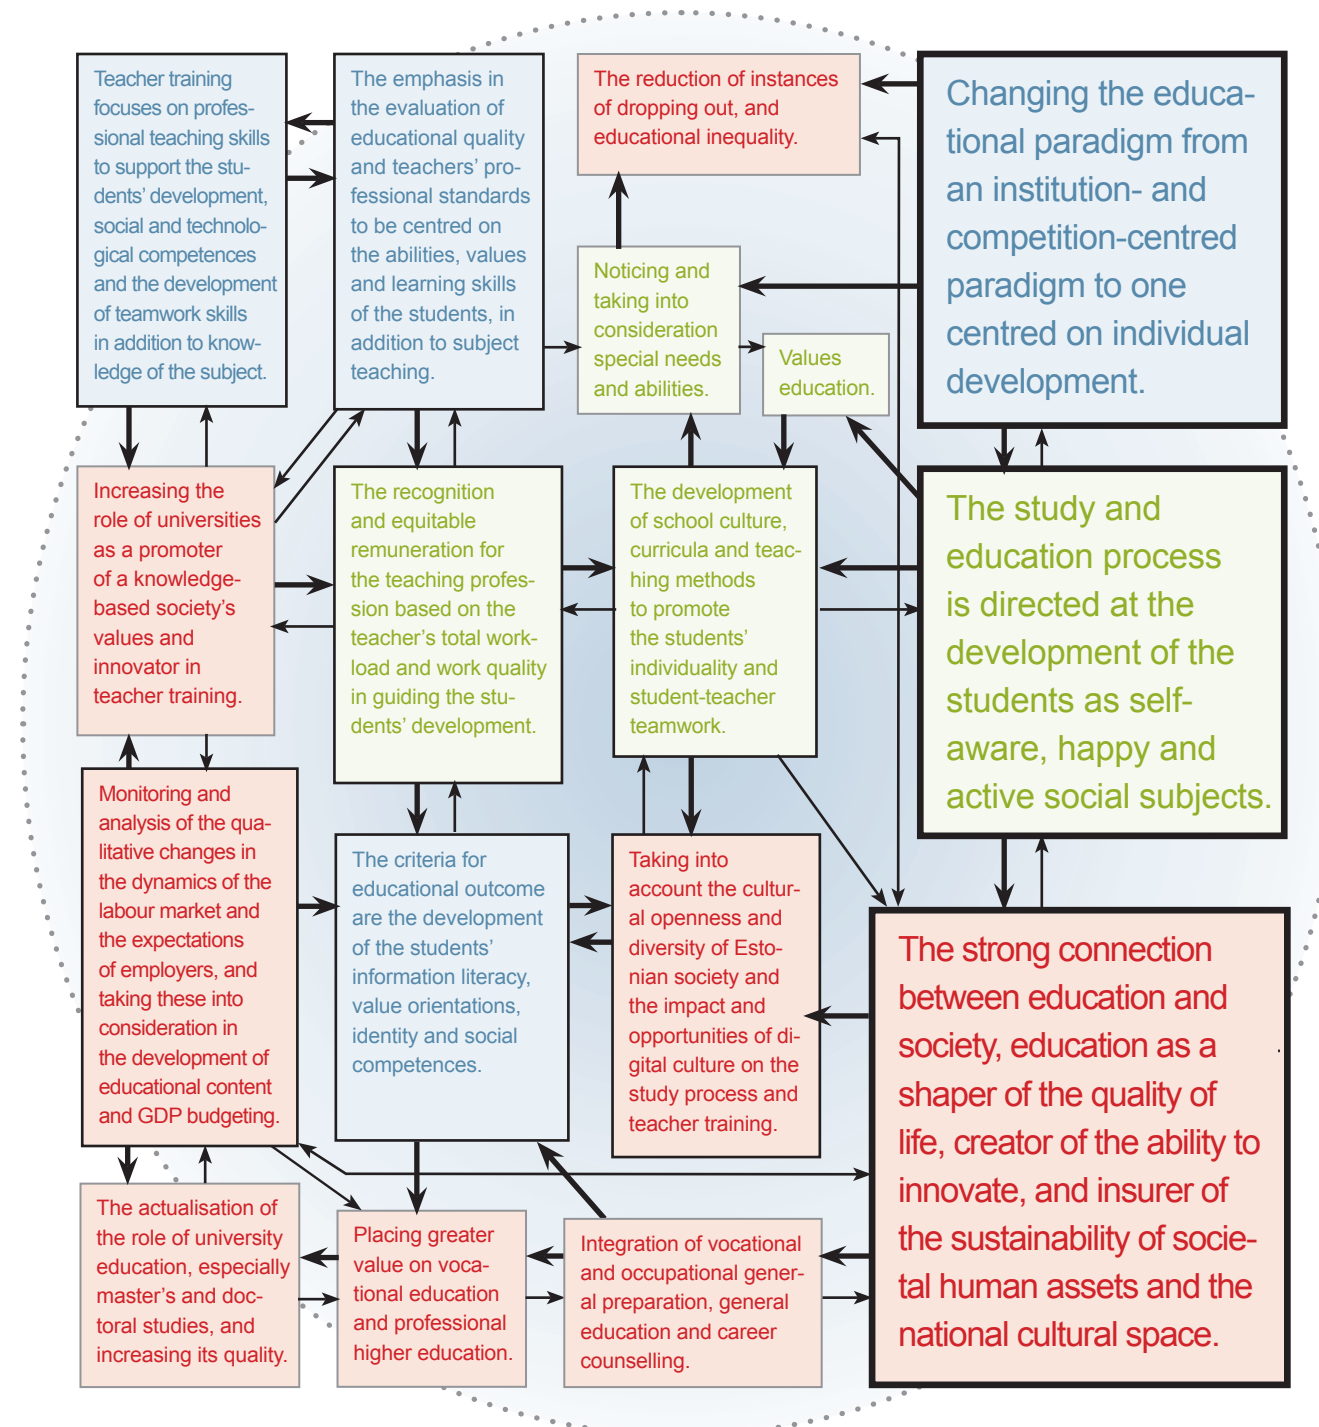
Teacher training focuses on professional teaching skills to support the students' development, social and technological competences and the development of teamwork skills in addition to knowledge of the subject.

The emphasis in the evaluation of educational quality and teachers' professional standards to be centred on the abilities, values and learning skills of the students, in addition to subject teaching.

The reduction of instances of dropping out, and educational inequality.

Changing the educational paradigm from an institution- and competition-centred paradigm to one centred on individual development.

Noticing and taking into consideration special needs and abilities.

Values education.

Increasing the role of universities as a promoter of a knowledge-based society's values and innovator in teacher training.

The recognition and equitable remuneration for the teaching profession based on the teacher's total workload and work quality in guiding the students' development.

The development of school culture, curricula and teaching methods to promote the students' individuality and student-teacher teamwork.

The study and education process is directed at the development of the students as self-aware, happy and active social subjects.

Monitoring and analysis of the qualitative changes in the dynamics of the labour market and the expectations of employers, and taking these into consideration in the development of educational content and GDP budgeting.

The criteria for educational outcome are the development of the students' information literacy, value orientations, identity and social competences.

Taking into account the cultural openness and diversity of Estonian society and the impact and opportunities of digital culture on the study process and teacher training.

The strong connection between education and society, education as a shaper of the quality of life, creator of the ability to innovate, and insurer of the sustainability of societal human assets and the national cultural space.

The actualisation of the role of university education, especially master's and doctoral studies, and increasing its quality.

Placing greater value on vocational education and professional higher education.

Integration of vocational and occupational general preparation, general education and career counselling.